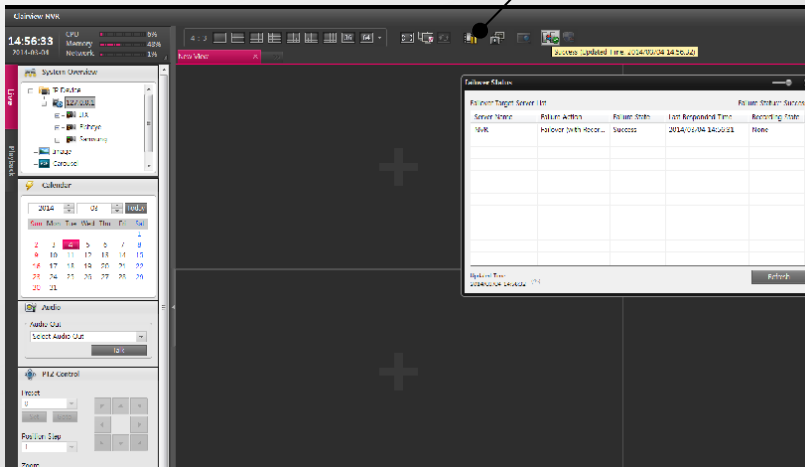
Uniview NVR

14:56:33
2014-03-04

CPU 6%
Memory 43%
Network 1%

4:3

Success Updated Time 2014/03/04 14:56:32

New View

Live
Playback

System Overview
IP Device
172.0.0.1
IJA
Fisheye
Samsung
Image
Carousel

Calendar
2014
04
Today

| Sun | Mon | Tue | Wed | Thu | Fri | Sat |
|---|---|---|---|---|---|---|
| | | | | | | 1 |
| 2 | 3 | 4 | 5 | 6 | 7 | 8 |
| 9 | 10 | 11 | 12 | 13 | 14 | 15 |
| 16 | 17 | 18 | 19 | 20 | 21 | 22 |
| 23 | 24 | 25 | 26 | 27 | 28 | 29 |
| 30 | 31 | | | | | |

Audio
Audio Out
Select Audio Out
Talk

PTZ Control
Preset
0
Position Step
1
Zoom

Failover Status

Failover Target Server List
Failover Status: Success

| Server Name | Failure Action | Failure State | Last Responded Time | Restoring State |
|---|---|---|---|---|
| NVR | Failover (With Recor... | Success | 2014/03/04 14:56:31 | None |

Updated Time
2014/03/04 14:56:32

Refresh